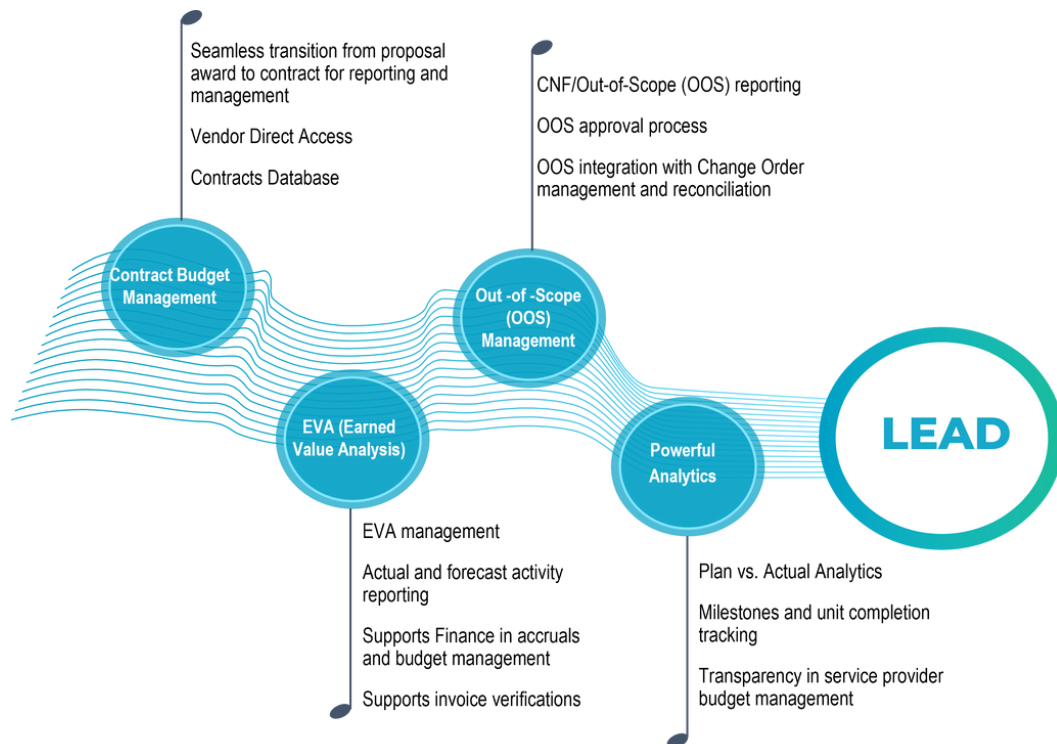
Seamless transition from proposal award to contract for reporting and management

Vendor Direct Access

Contracts Database

Contract Budget Management

CNF/Out-of-Scope (OOS) reporting

OOS approval process

OOS integration with Change Order management and reconciliation

Out -of -Scope (OOS) Management

EVA (Earned Value Analysis)

Powerful Analytics

LEAD

EVA management

Actual and forecast activity reporting

Supports Finance in accruals and budget management

Supports invoice verifications

Plan vs. Actual Analytics

Milestones and unit completion tracking

Transparency in service provider budget management